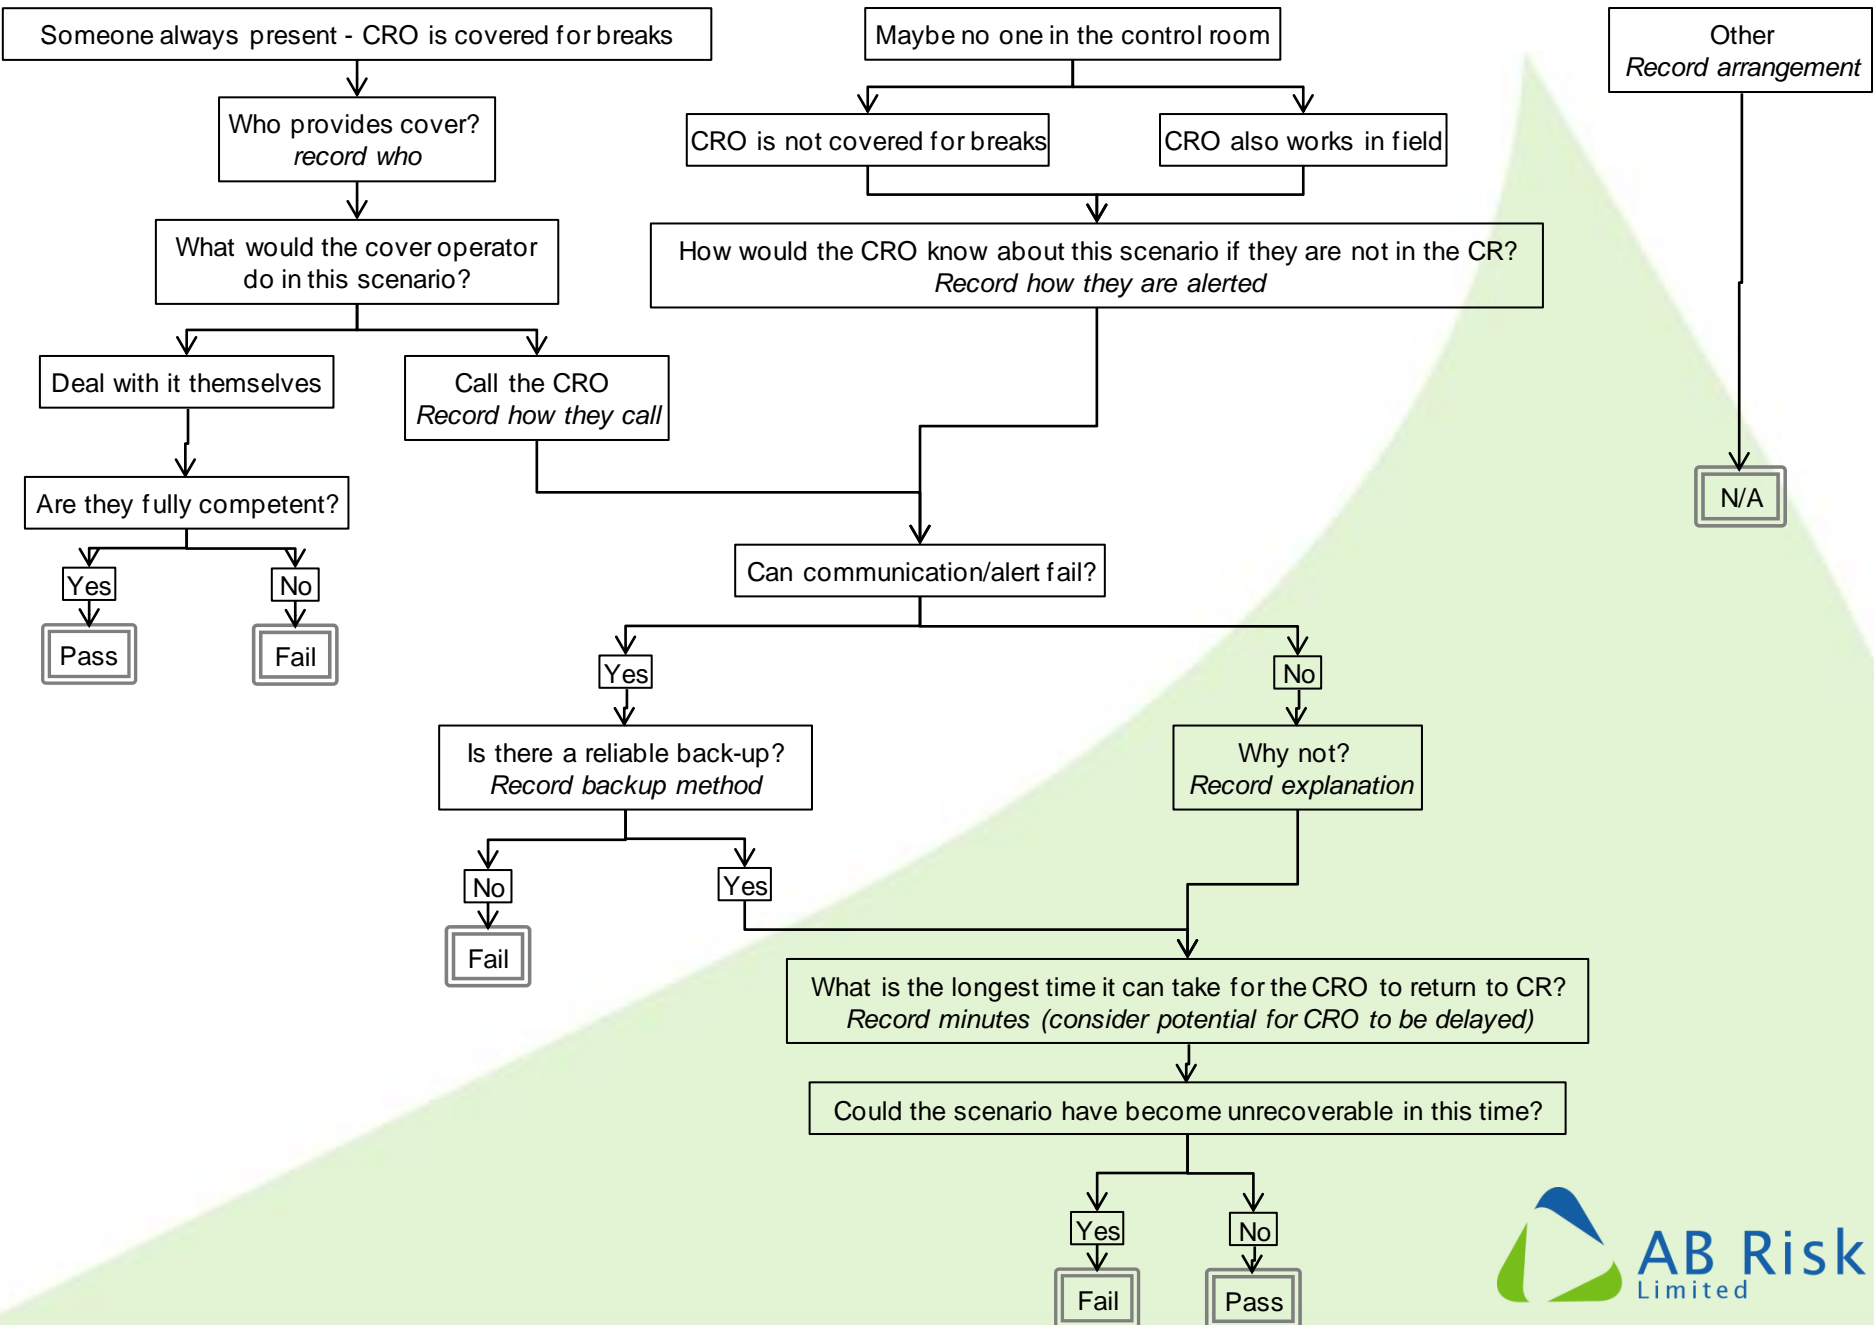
Someone always present - CRO is covered for breaks

Who provides cover?
*record who*

What would the cover operator do in this scenario?

Deal with it themselves

Call the CRO
*Record how they call*

Are they fully competent?

Yes

No

Pass

Fail

Maybe no one in the control room

CRO is not covered for breaks

CRO also works in field

How would the CRO know about this scenario if they are not in the CR?
*Record how they are alerted*

Can communication/alert fail?

Yes

No

Is there a reliable back-up?
*Record backup method*

No

Yes

Fail

Why not?
*Record explanation*

What is the longest time it can take for the CRO to return to CR?
*Record minutes (consider potential for CRO to be delayed)*

Could the scenario have become unrecoverable in this time?

Yes

No

Fail

Pass

Other
*Record arrangement*

N/A

AB Risk
Limited